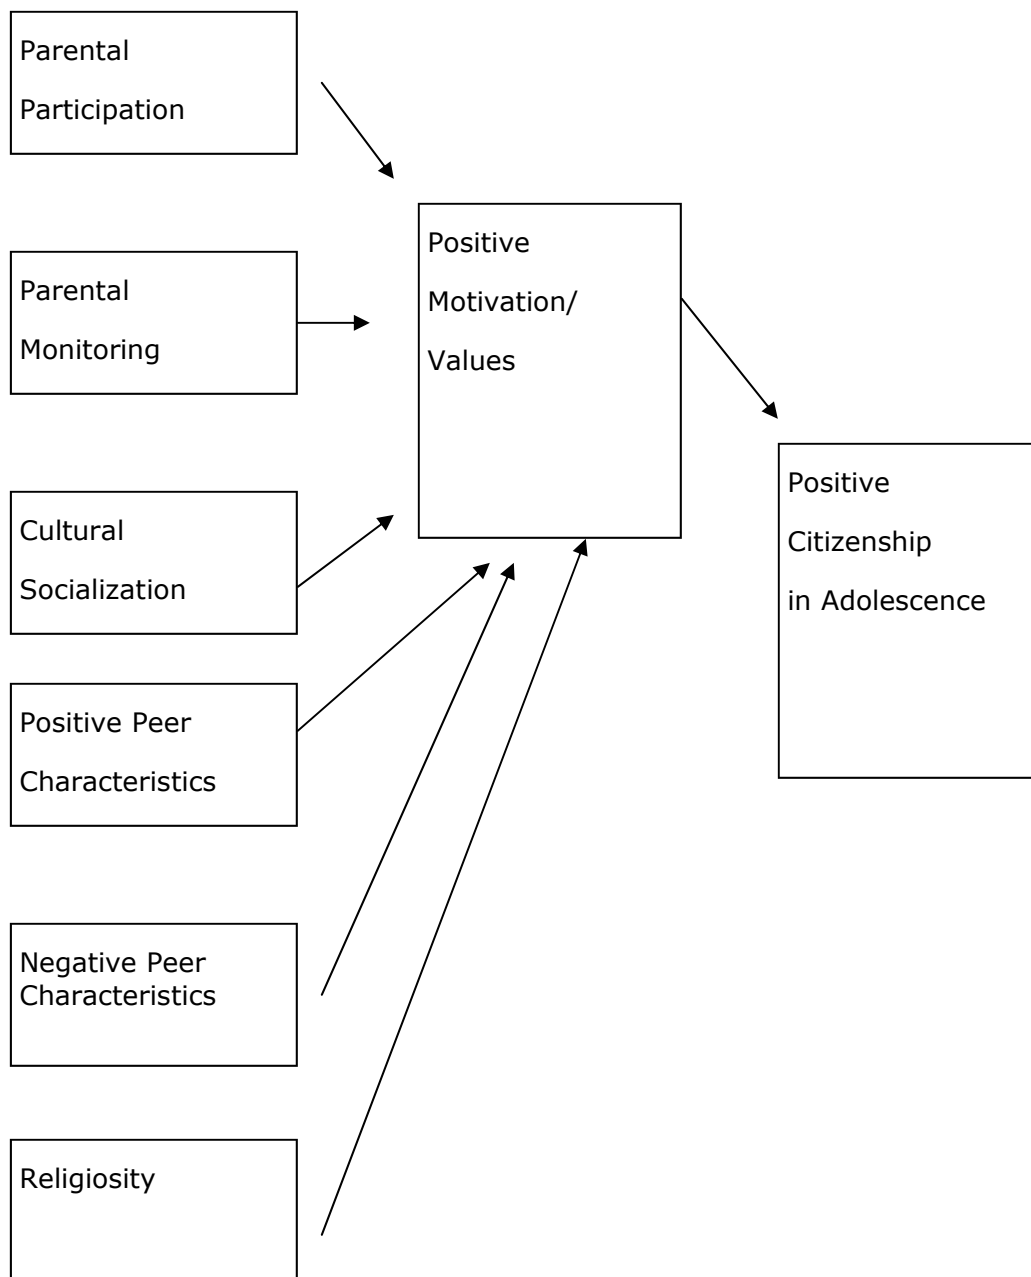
Parental Participation

Parental Monitoring

Cultural Socialization

Positive Peer Characteristics

Negative Peer Characteristics

Religiosity

Positive Motivation/ Values

Positive Citizenship in Adolescence